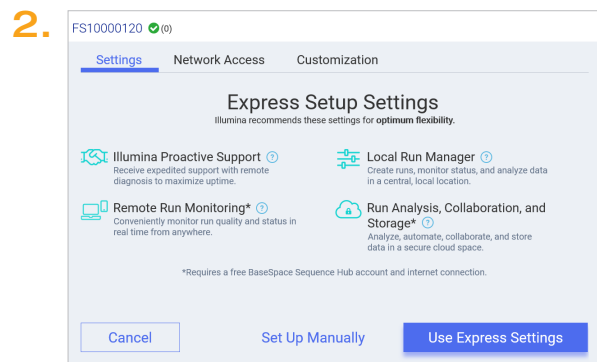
2.

FS10000120 (0)

Settings Network Access Customization

Express Setup Settings

Illumina recommends these settings for **optimum flexibility**.

Illumina Proactive Support ?

Receive expedited support with remote diagnosis to maximize uptime.

Local Run Manager ?

Create runs, monitor status, and analyze data in a central, local location.

Remote Run Monitoring* ?

Conveniently monitor run quality and status in real time from anywhere.

Run Analysis, Collaboration, and Storage* ?

Analyze, automate, collaborate, and store data in a secure cloud space.

*Requires a free BaseSpace Sequence Hub account and internet connection.

Cancel Set Up Manually Use Express Settings